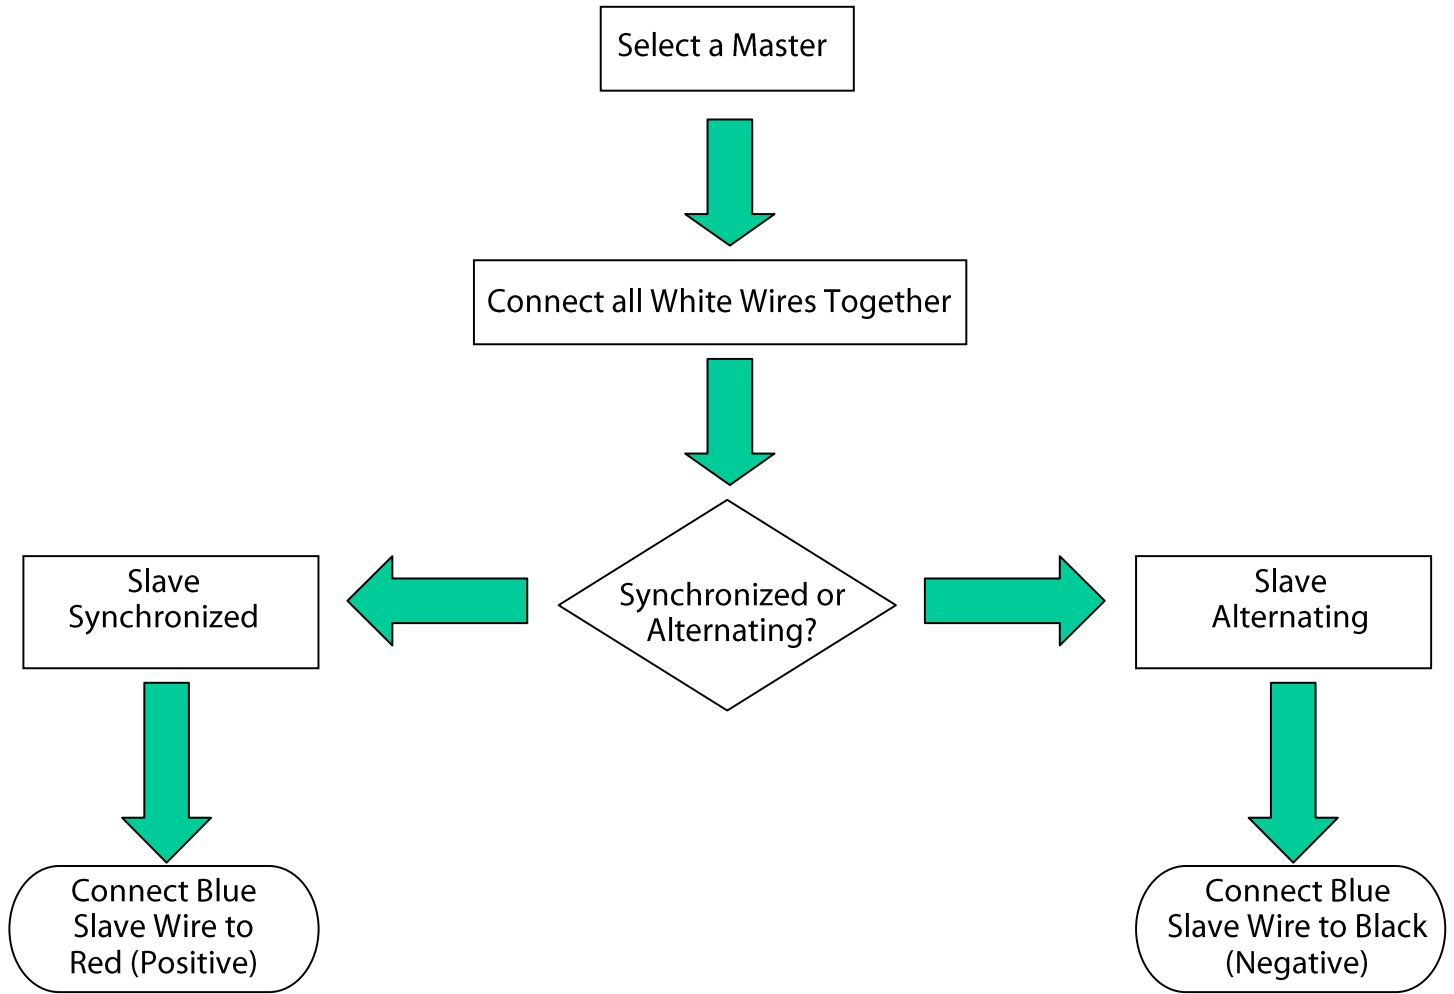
Select a Master

Connect all White Wires Together

Synchronized or Alternating?

Slave Synchronized

Connect Blue Slave Wire to Red (Positive)

Slave Alternating

Connect Blue Slave Wire to Black (Negative)